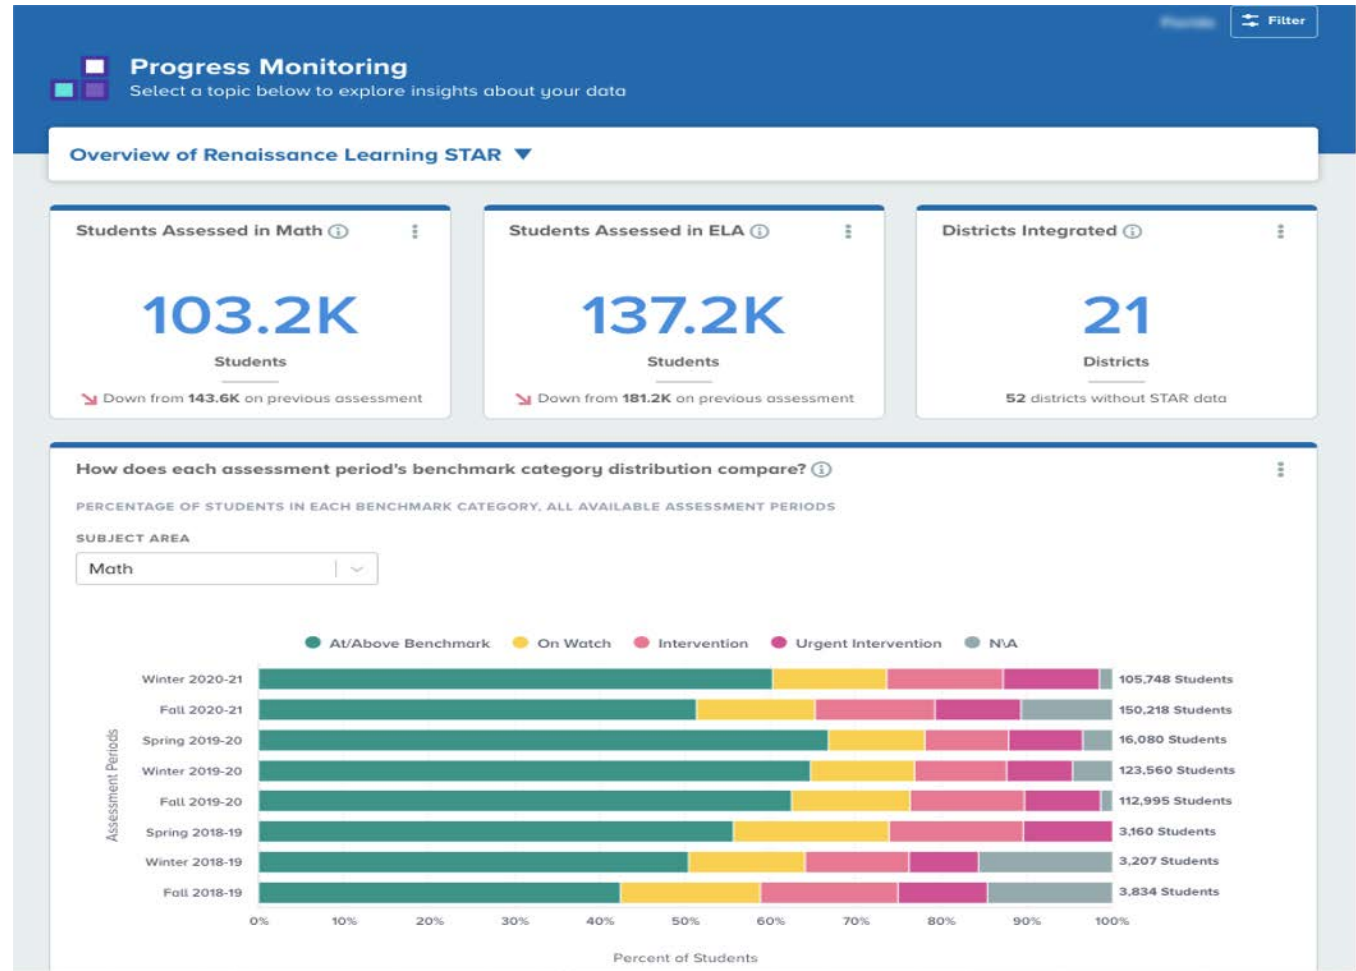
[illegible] Filter

Progress Monitoring
Select a topic below to explore insights about your data

Overview of Renaissance Learning STAR ▼

Students Assessed in Math ⓘ

103.2K
Students

Down from 143.6K on previous assessment

Students Assessed in ELA ⓘ

137.2K
Students

Down from 181.2K on previous assessment

Districts Integrated ⓘ

21
Districts

52 districts without STAR data

How does each assessment period's benchmark category distribution compare? ⓘ

PERCENTAGE OF STUDENTS IN EACH BENCHMARK CATEGORY, ALL AVAILABLE ASSESSMENT PERIODS

SUBJECT AREA

Math

At/Above Benchmark   On Watch   Intervention   Urgent Intervention   N\A

Assessment Periods

Winter 2020-21 105,748 Students
Fall 2020-21 150,218 Students
Spring 2019-20 16,080 Students
Winter 2019-20 123,560 Students
Fall 2019-20 112,995 Students
Spring 2018-19 3,160 Students
Winter 2018-19 3,207 Students
Fall 2018-19 3,834 Students

0% 10% 20% 30% 40% 50% 60% 70% 80% 90% 100%

Percent of Students